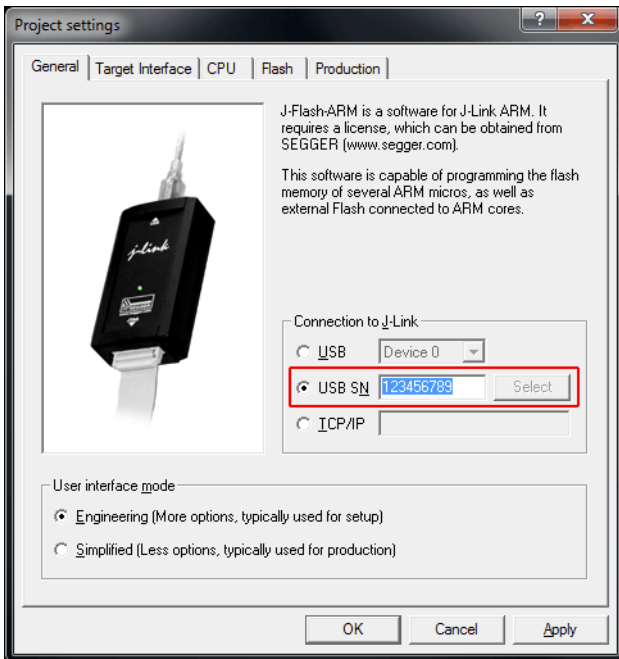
Project settings

?

X

General | Target Interface | CPU | Flash | Production

J-Flash-ARM is a software for J-Link ARM. It requires a license, which can be obtained from SEGGER (www.segger.com).

This software is capable of programming the flash memory of several ARM micros, as well as external Flash connected to ARM cores.

j-link

Connection to J-Link

USB Device 0

USB SN 123456789 Select

TCP/IP

User interface mode

Engineering (More options, typically used for setup)

Simplified (Less options, typically used for production)

OK Cancel Apply